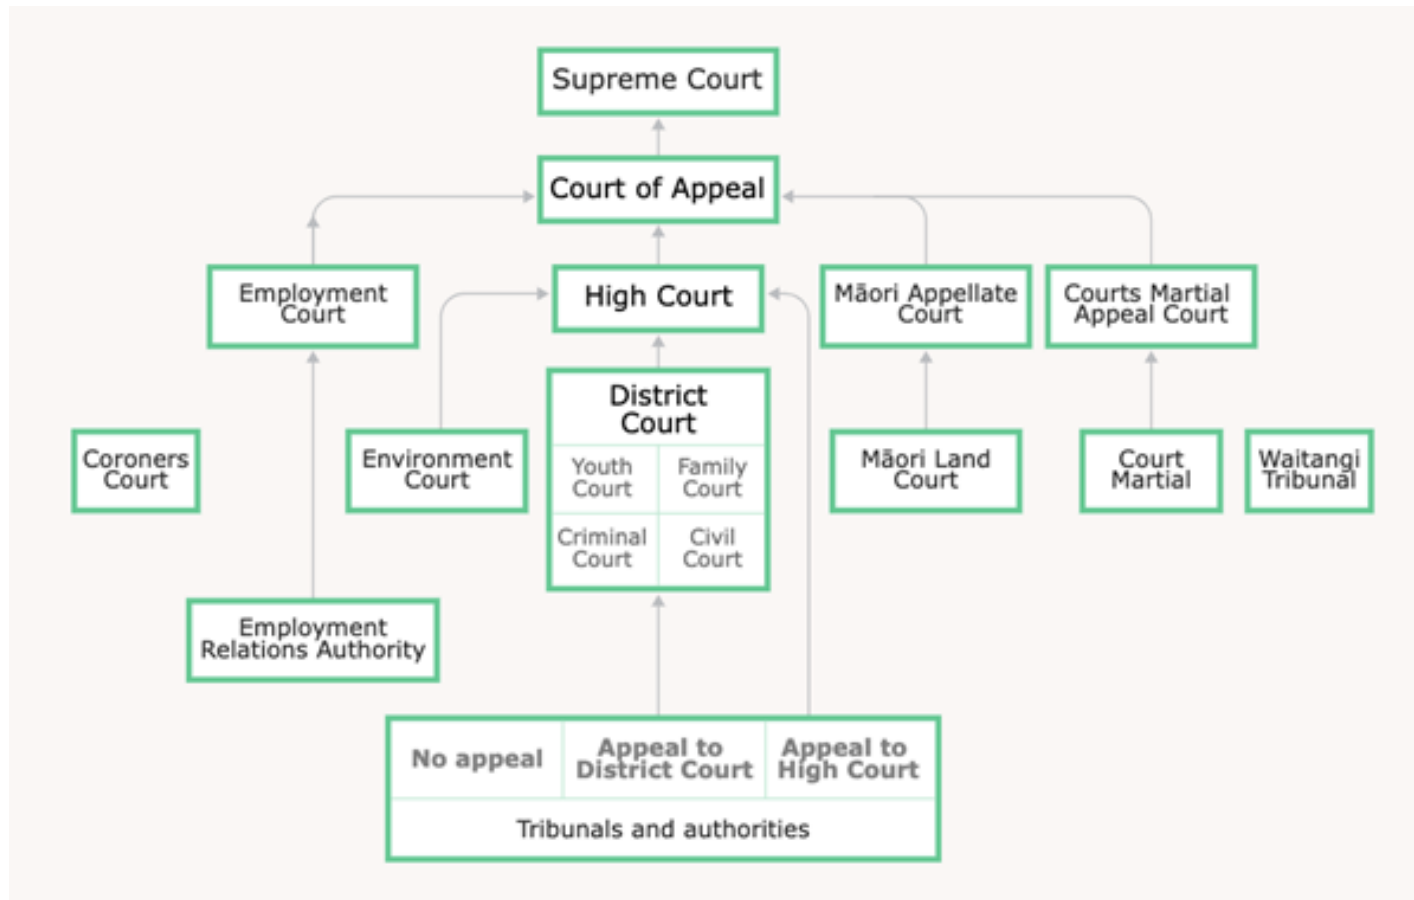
Supreme Court

Court of Appeal

Employment Court

High Court

Māori Appellate Court

Courts Martial Appeal Court

Coroners Court

Environment Court

District Court

| Youth Court | Family Court |
|---|---|
| Criminal Court | Civil Court |

Māori Land Court

Court Martial

Waitangi Tribunal

Employment Relations Authority

| No appeal | Appeal to District Court | Appeal to High Court |
|---|---|---|

Tribunals and authorities